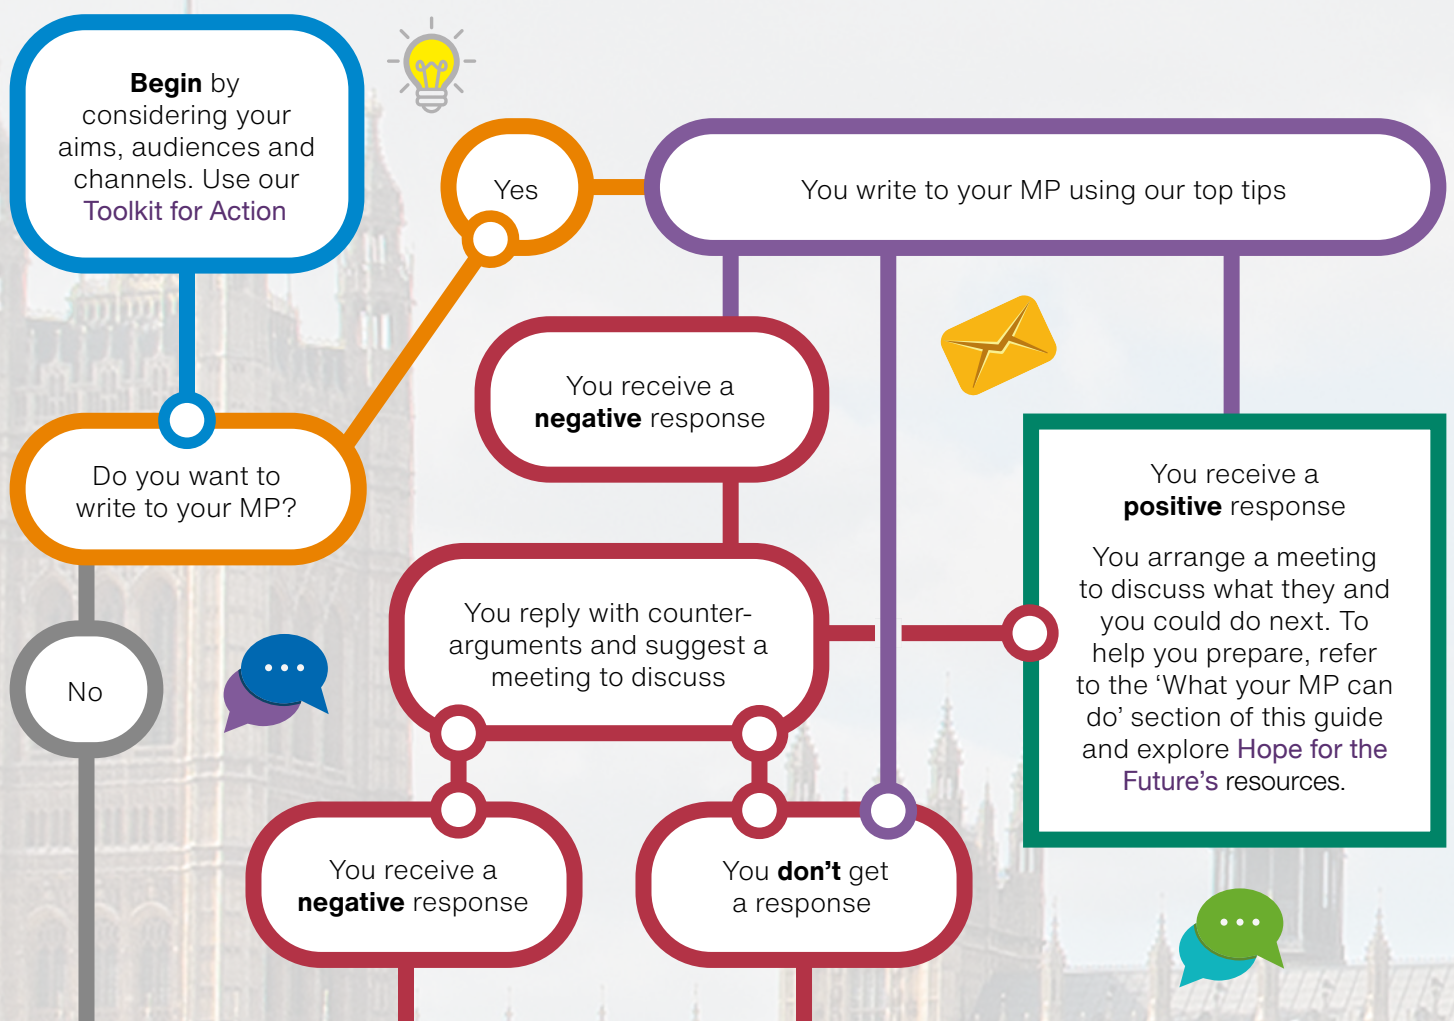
**Begin** by considering your aims, audiences and channels. Use our Toolkit for Action

Yes

You write to your MP using our top tips

You receive a **negative** response

Do you want to write to your MP?

You receive a **positive** response

You arrange a meeting to discuss what they and you could do next. To help you prepare, refer to the 'What your MP can do' section of this guide and explore Hope for the Future's resources.

You reply with counter-arguments and suggest a meeting to discuss

No

You receive a **negative** response

You **don't** get a response